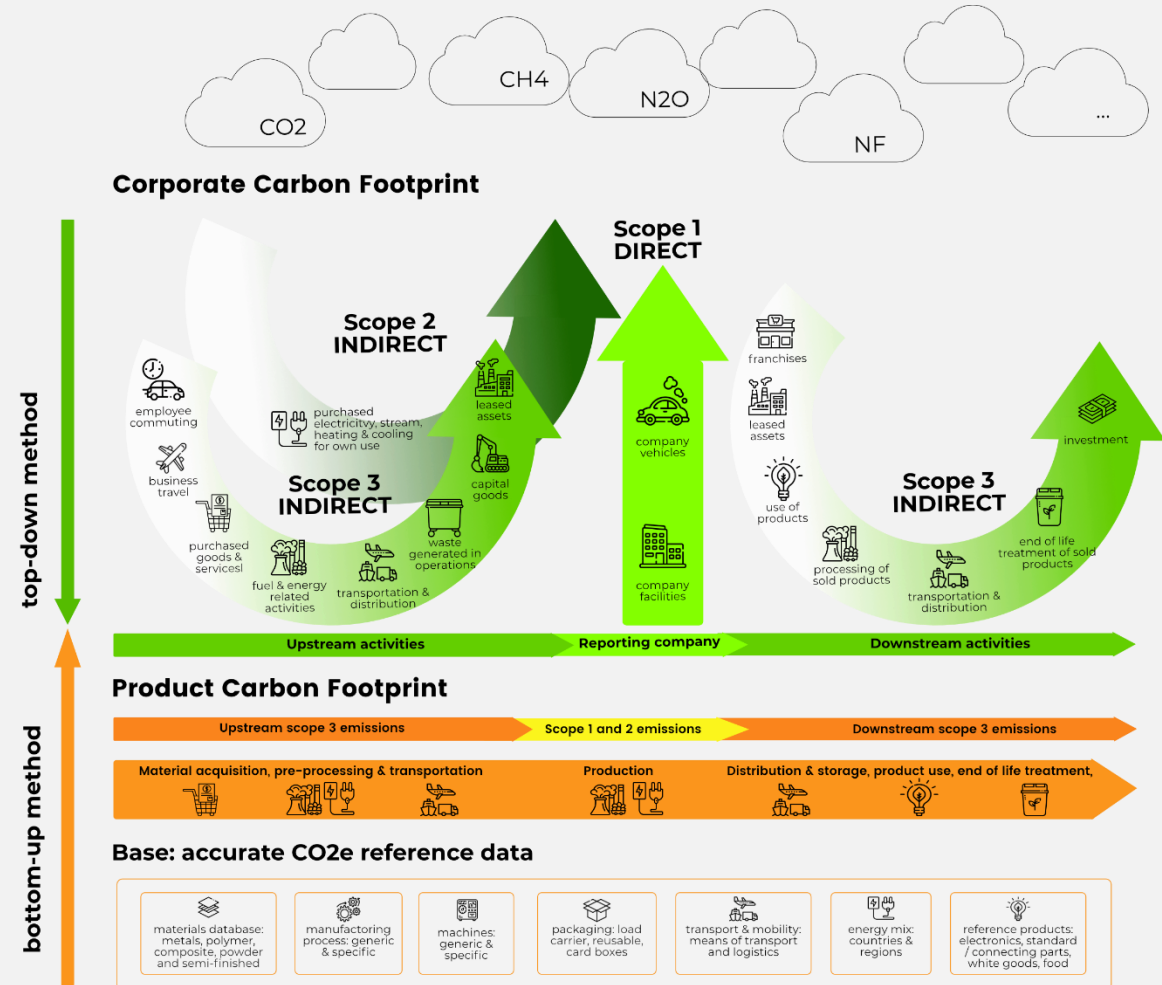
CO2

CH4

N2O

NF

...

Corporate Carbon Footprint

top-down method

Scope 2 INDIRECT

Scope 1 DIRECT

employee commuting

business travel

purchased goods & servicesl

purchased electricitvy, stream, heating & cooling for own use

leased assets

capital goods

Scope 3 INDIRECT

fuel & energy related activities

transportation & distribution

waste generated in operations

company vehicles

company facilities

franchises

leased assets

use of products

processing of sold products

transportation & distribution

Scope 3 INDIRECT

end of life treatment of sold products

investment

Upstream activities

Reporting company

Downstream activities

Product Carbon Footprint

bottom-up method

Upstream scope 3 emissions

Scope 1 and 2 emissions

Downstream scope 3 emissions

Material acquisition, pre-processing & transportation

Production

Distribution & storage, product use, end of life treatment,

Base: accurate CO2e reference data

materials database: metals, polymer, composite, powder and semi-finished

manufactoring process: generic & specific

machines: generic & specific

packaging: load carrier, reusable, card boxes

transport & mobility: means of transport and logistics

energy mix: countries & regions

reference products: electronics, standard / connecting parts, white goods, food